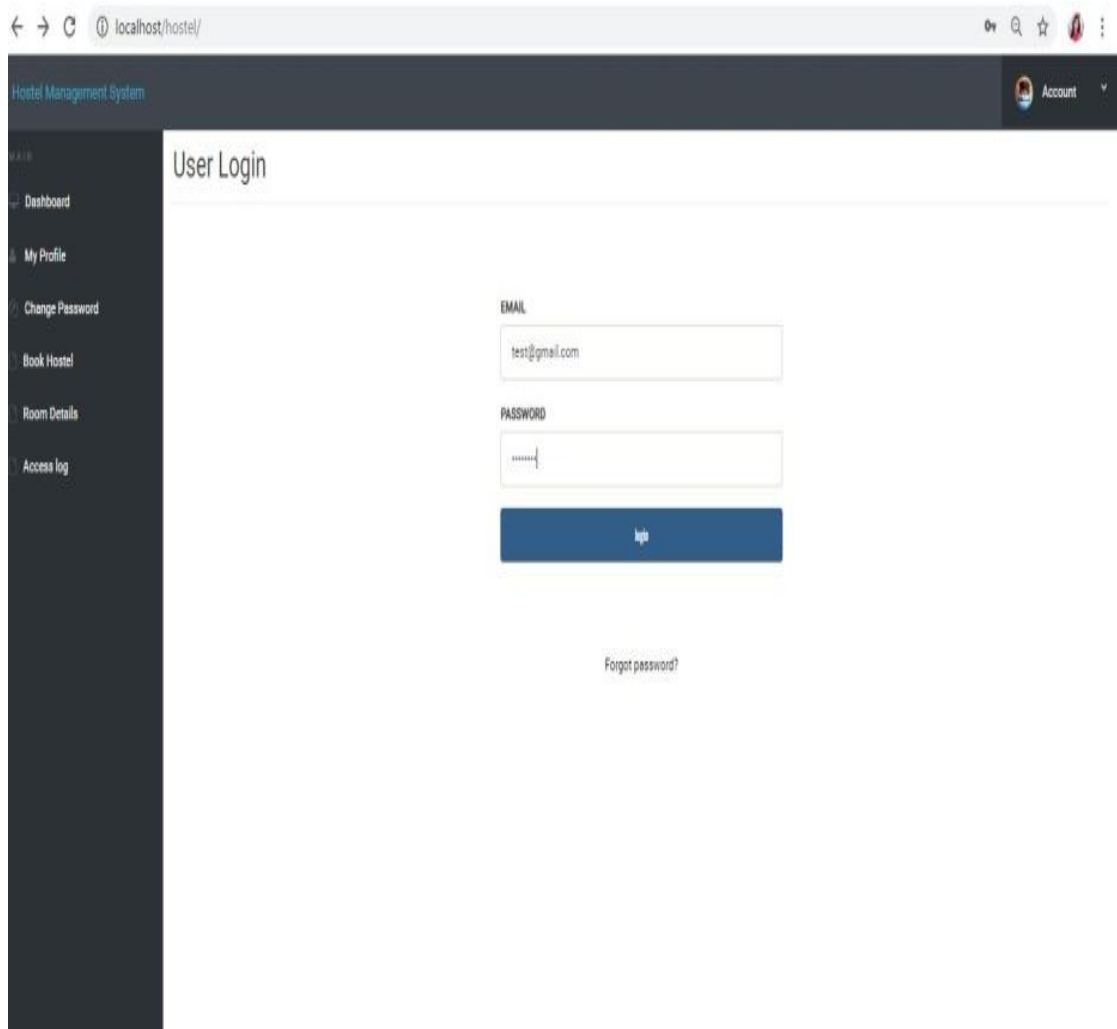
localhost/hostel/

Hostel Management System

Account

MAIN

Dashboard

My Profile

Change Password

Book Hostel

Room Details

Access log

User Login

EMAIL

test@gmail.com

PASSWORD

••••••••

login

Forgot password?